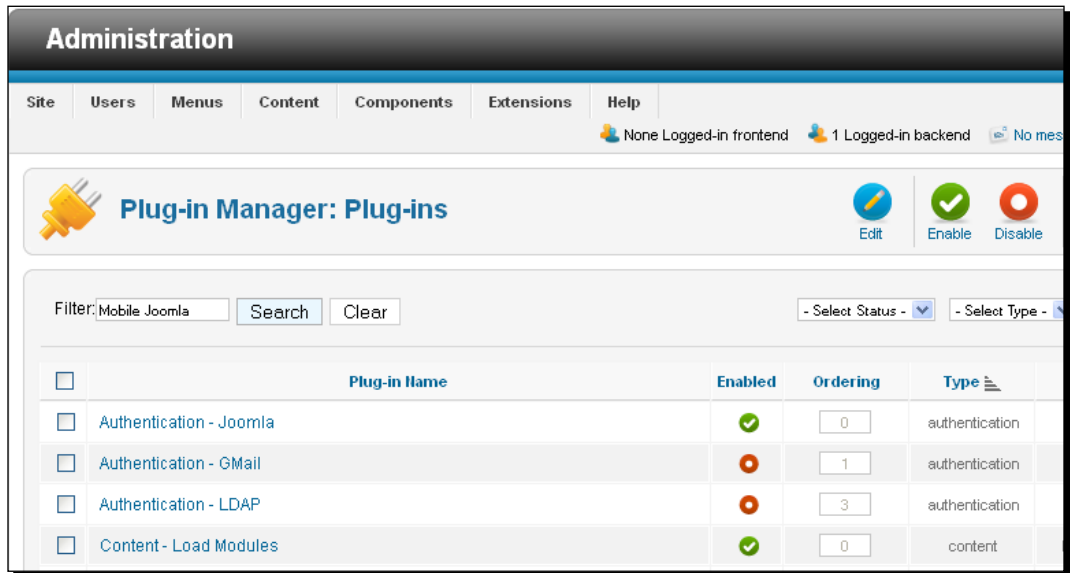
Administration

Site | Users | Menus | Content | Components | Extensions | Help

None Logged-in frontend  1 Logged-in backend  No mes

Plug-in Manager: Plug-ins

Edit  Enable  Disable

Filter: Mobile Joomla  Search  Clear

- Select Status -  - Select Type -

| | Plug-in Name | Enabled | Ordering | Type |
|---|---|---|---|---|
| | Authentication - Joomla | | 0 | authentication |
| | Authentication - GMail | | 1 | authentication |
| | Authentication - LDAP | | 3 | authentication |
| | Content - Load Modules | | 0 | content |